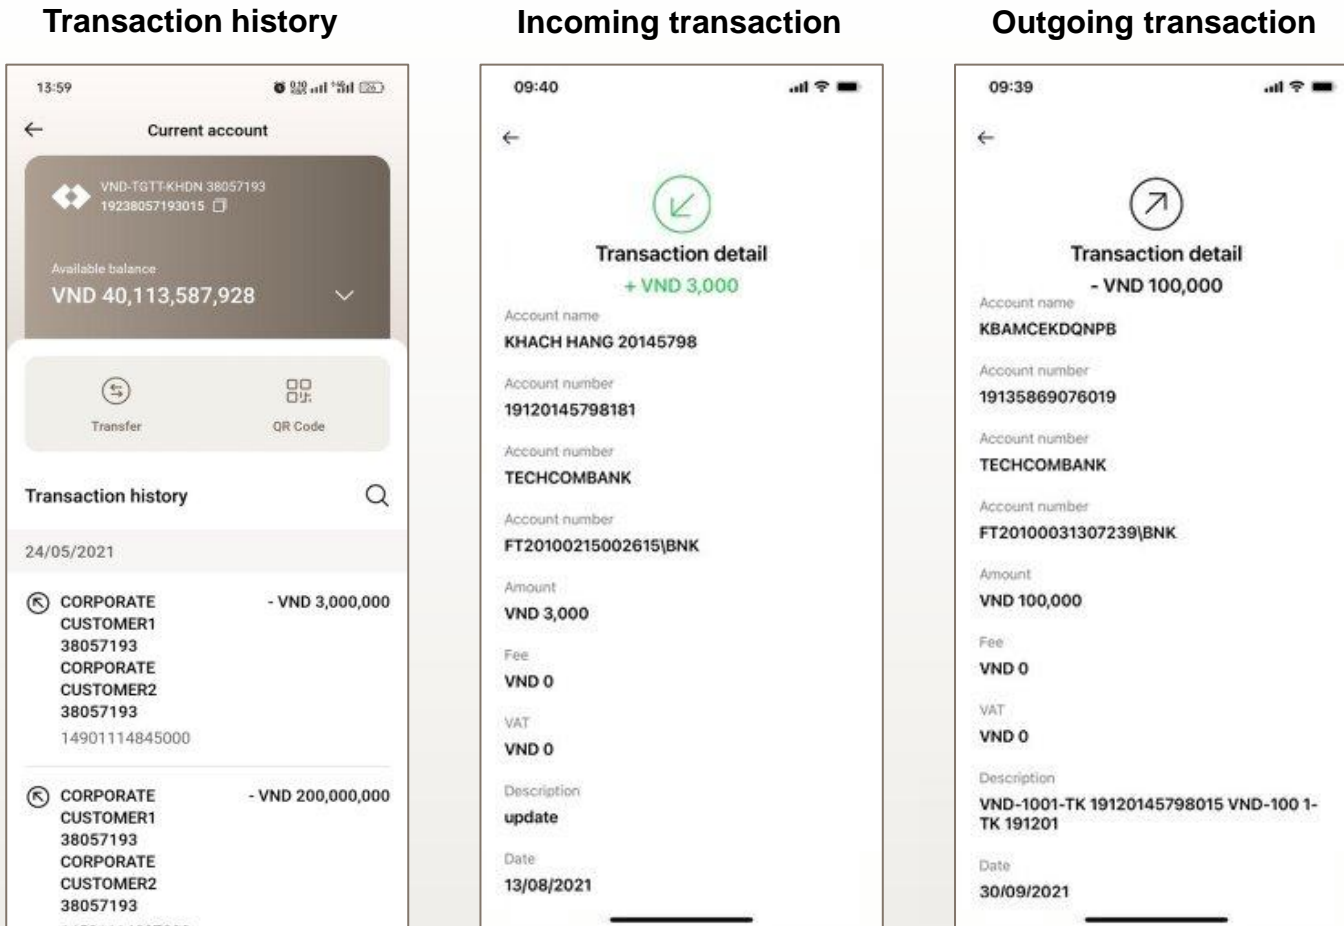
Transaction history

13:59

Current account

VND-TGTT-KHDN 38057193
19238057193015

Available balance
VND 40,113,587,928

Transfer

QR Code

Transaction history

24/05/2021

CORPORATE CUSTOMER1 38057193 CORPORATE CUSTOMER2 38057193
14901114845000
- VND 3,000,000

CORPORATE CUSTOMER1 38057193 CORPORATE CUSTOMER2 38057193
- VND 200,000,000

Incoming transaction

09:40

Transaction detail
+ VND 3,000

Account name
KHACH HANG 20145798

Account number
19120145798181

Account number
TECHCOMBANK

Account number
FT20100215002615\BNK

Amount
VND 3,000

Fee
VND 0

VAT
VND 0

Description
update

Date
13/08/2021

Outgoing transaction

09:39

Transaction detail
- VND 100,000

Account name
KBAMCEKDQNPB

Account number
19135869076019

Account number
TECHCOMBANK

Account number
FT20100031307239\BNK

Amount
VND 100,000

Fee
VND 0

VAT
VND 0

Description
VND-1001-TK 19120145798015 VND-100 1-TK 191201

Date
30/09/2021